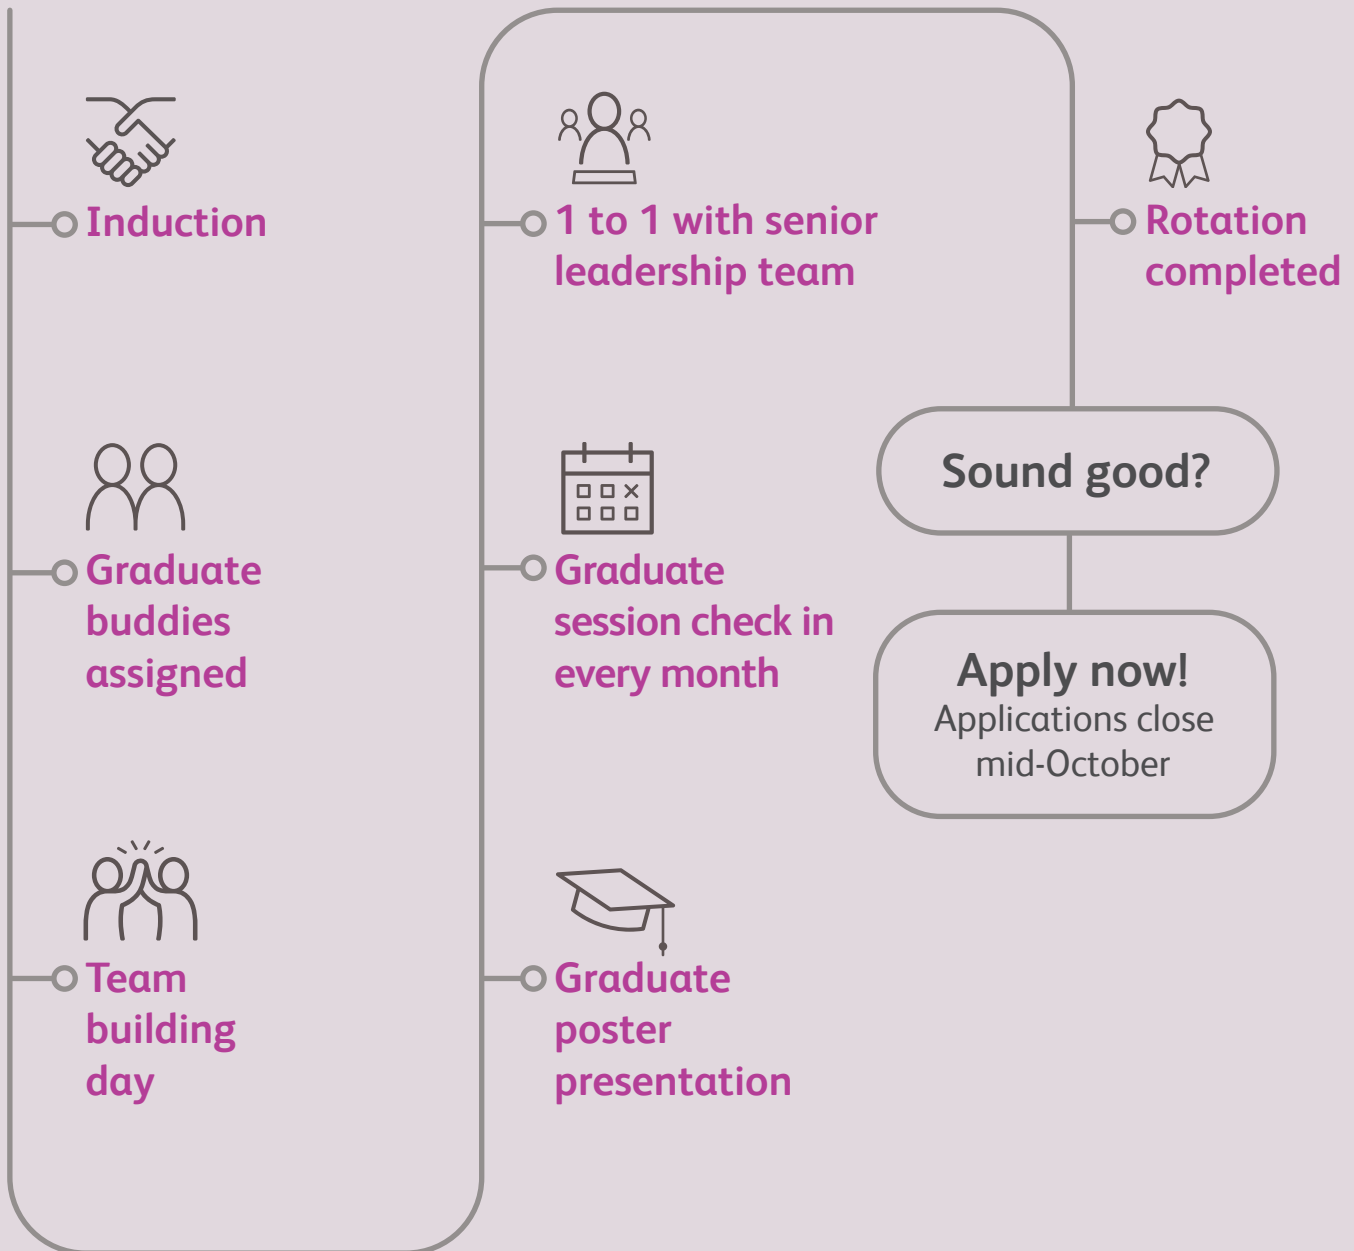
Induction

Graduate buddies assigned

Team building day

1 to 1 with senior leadership team

Graduate session check in every month

Graduate poster presentation

Rotation completed

Sound good?

Apply now!
Applications close mid-October